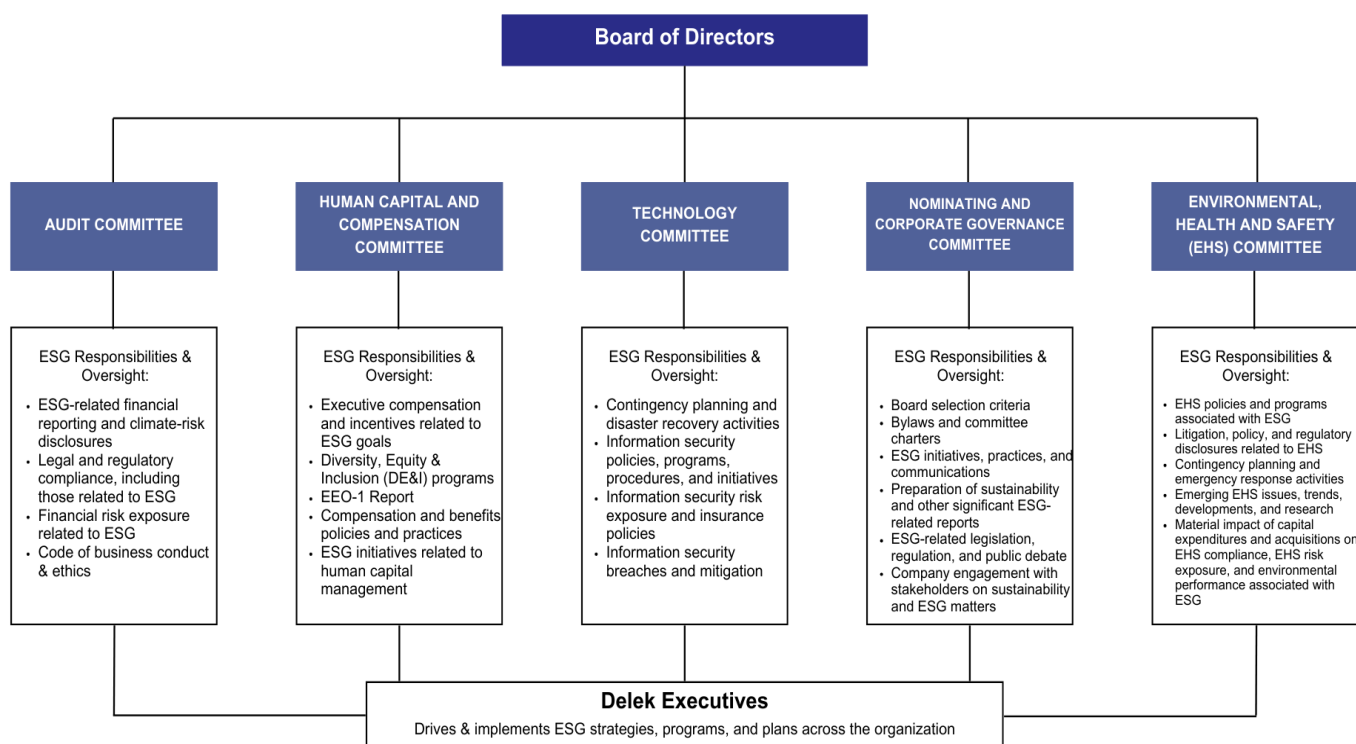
Board of Directors

AUDIT COMMITTEE

HUMAN CAPITAL AND COMPENSATION COMMITTEE

TECHNOLOGY COMMITTEE

NOMINATING AND CORPORATE GOVERNANCE COMMITTEE

ENVIRONMENTAL, HEALTH AND SAFETY (EHS) COMMITTEE

ESG Responsibilities & Oversight:
- ESG-related financial reporting and climate-risk disclosures
- Legal and regulatory compliance, including those related to ESG
- Financial risk exposure related to ESG
- Code of business conduct & ethics

ESG Responsibilities & Oversight:
- Executive compensation and incentives related to ESG goals
- Diversity, Equity & Inclusion (DE&I) programs
- EEO-1 Report
- Compensation and benefits policies and practices
- ESG initiatives related to human capital management

ESG Responsibilities & Oversight:
- Contingency planning and disaster recovery activities
- Information security policies, programs, procedures, and initiatives
- Information security risk exposure and insurance policies
- Information security breaches and mitigation

ESG Responsibilities & Oversight:
- Board selection criteria
- Bylaws and committee charters
- ESG initiatives, practices, and communications
- Preparation of sustainability and other significant ESG-related reports
- ESG-related legislation, regulation, and public debate
- Company engagement with stakeholders on sustainability and ESG matters

ESG Responsibilities & Oversight:
- EHS policies and programs associated with ESG
- Litigation, policy, and regulatory disclosures related to EHS
- Contingency planning and emergency response activities
- Emerging EHS issues, trends, developments, and research
- Material impact of capital expenditures and acquisitions on EHS compliance, EHS risk exposure, and environmental performance associated with ESG

Delek Executives
Drives & implements ESG strategies, programs, and plans across the organization